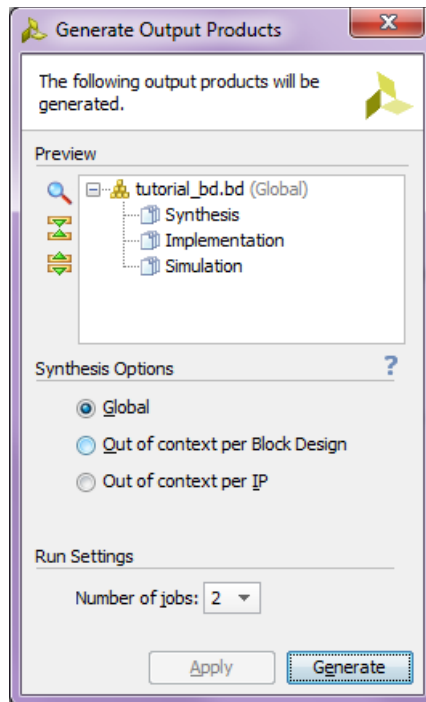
Generate Output Products

The following output products will be generated.

Preview

tutorial_bd.bd (Global)
Synthesis
Implementation
Simulation

Synthesis Options

?

Global
Out of context per Block Design
Out of context per IP

Run Settings

Number of jobs: 2

Apply
Generate